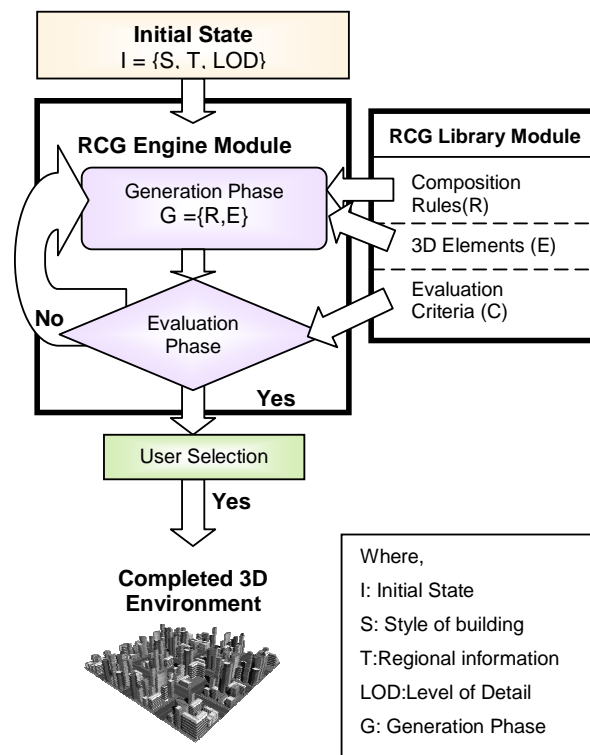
Initial State
I = {S, T, LOD}

RCG Engine Module

Generation Phase
G ={R,E}

RCG Library Module

Composition Rules(R)

3D Elements (E)

Evaluation Criteria (C)

No

Evaluation Phase

Yes

User Selection

Yes

Completed 3D Environment

Where,
I: Initial State
S: Style of building
T:Regional information
LOD:Level of Detail
G: Generation Phase